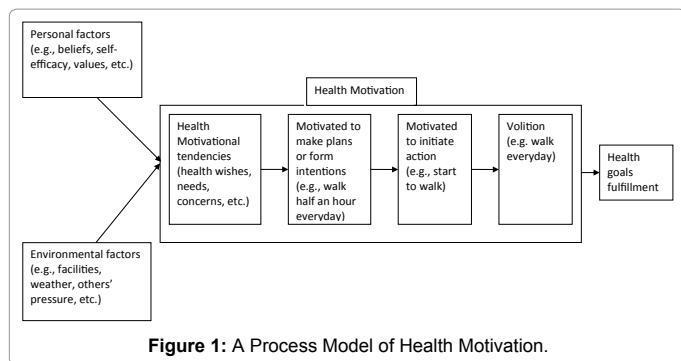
Personal factors (e.g., beliefs, self-efficacy, values, etc.)

Health Motivation

Health Motivational tendencies (health wishes, needs, concerns, etc.)

Motivated to make plans or form intentions (e.g., walk half an hour everyday)

Motivated to initiate action (e.g., start to walk)

Volition (e.g. walk everyday)

Health goals fulfillment

Environmental factors (e.g., facilities, weather, others' pressure, etc.)

**Figure 1:** A Process Model of Health Motivation.